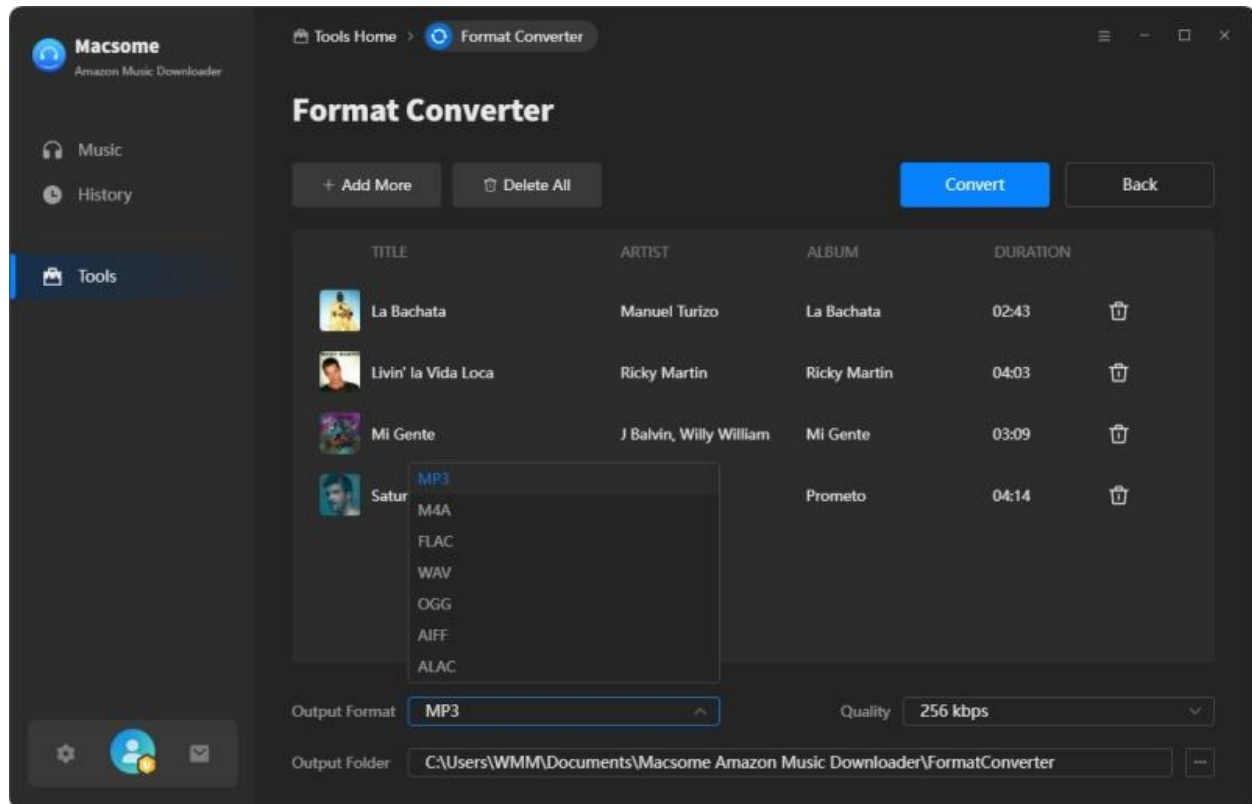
Macsome
Amazon Music Downloader

Music
History

Tools

Tools Home > Format Converter

Format Converter

+ Add More
Delete All

Convert
Back

| TITLE | ARTIST | ALBUM | DURATION |
|---|---|---|---|
| La Bachata | Manuel Turizo | La Bachata | 02:43 |
| Livin' la Vida Loca | Ricky Martin | Ricky Martin | 04:03 |
| Mi Gente | J Balvin, Willy William | Mi Gente | 03:09 |
| Satur |  | Prometo | 04:14 |

MP3
M4A
FLAC
WAV
OGG
AIFF
ALAC

Output Format MP3
Quality 256 kbps

Output Folder C:\Users\WMM\Documents\Macsome Amazon Music Downloader\FormatConverter
...